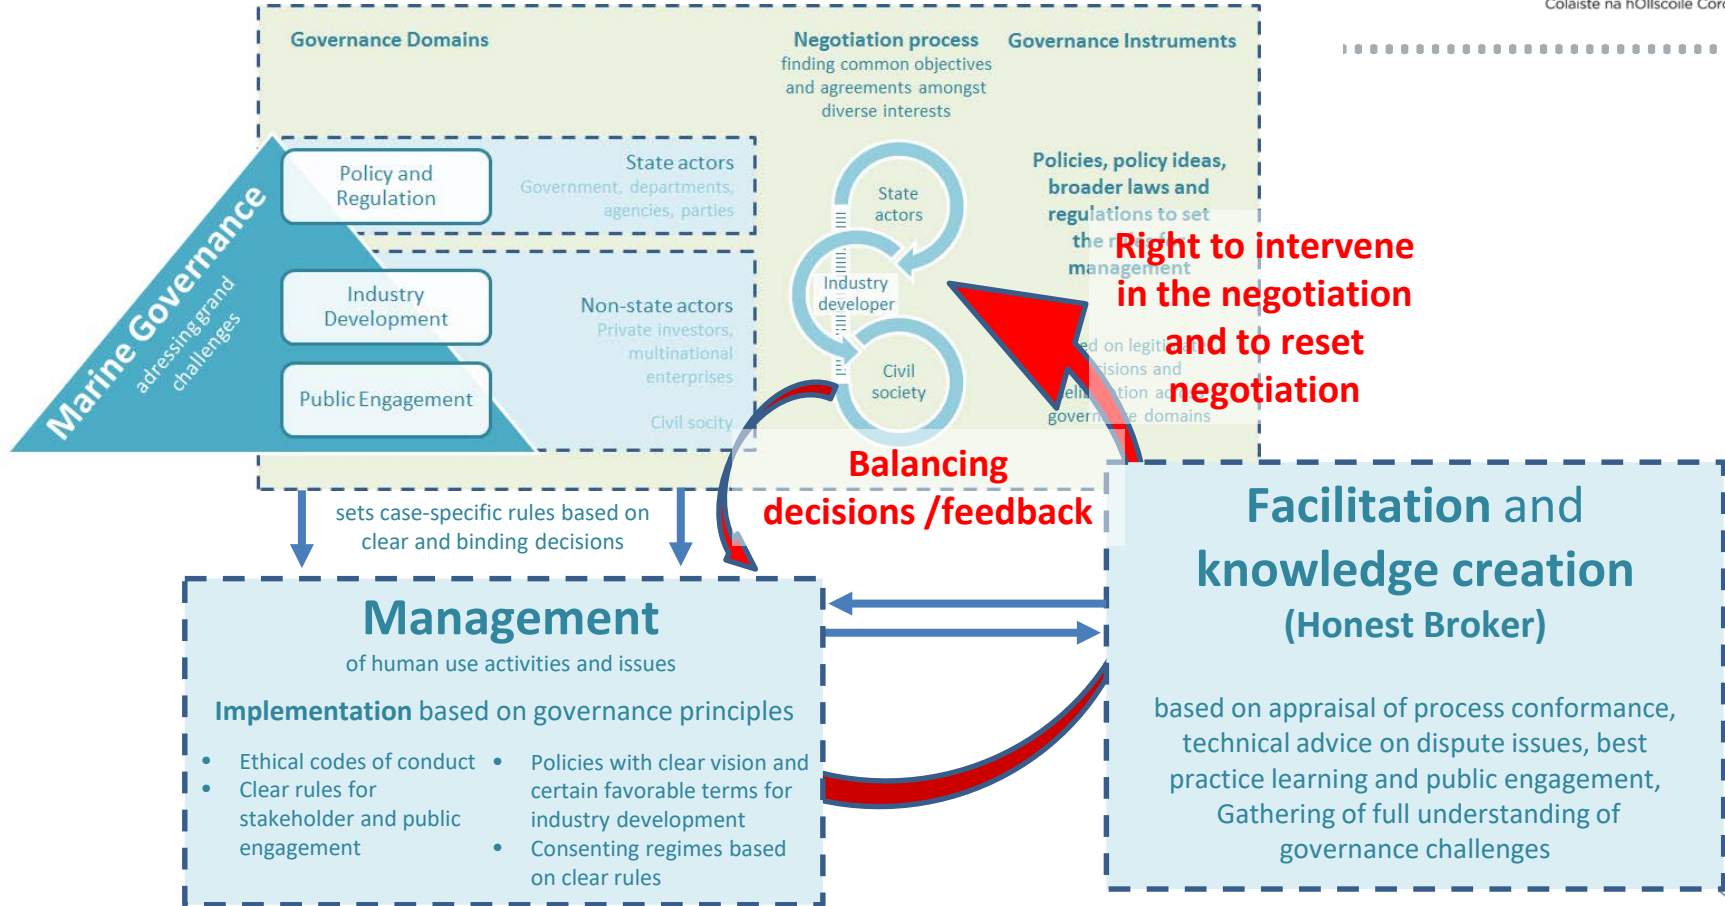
Coláiste na hOllscoile Cor

Governance Domains

Negotiation process
finding common objectives and agreements amongst diverse interests

Governance Instruments

Marine Governance
adressing grand challenges

Policy and Regulation

State actors
Government, departments, agencies, parties

Industry Development

Public Engagement

Non-state actors
Private investors, multinational enterprises

Civil socity

State actors

Industry developer

Civil society

Policies, policy ideas, broader laws and regulations to set the r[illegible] management

Right to intervene in the negotiation and to reset negotiation

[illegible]ed on legiti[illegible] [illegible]isions and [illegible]eli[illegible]tion a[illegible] govern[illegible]e domains

Balancing decisions /feedback

sets case-specific rules based on clear and binding decisions

Management
of human use activities and issues

Implementation based on governance principles

• Ethical codes of conduct
• Clear rules for stakeholder and public engagement

• Policies with clear vision and certain favorable terms for industry development
• Consenting regimes based on clear rules

Facilitation and knowledge creation
(Honest Broker)

based on appraisal of process conformance, technical advice on dispute issues, best practice learning and public engagement, Gathering of full understanding of governance challenges